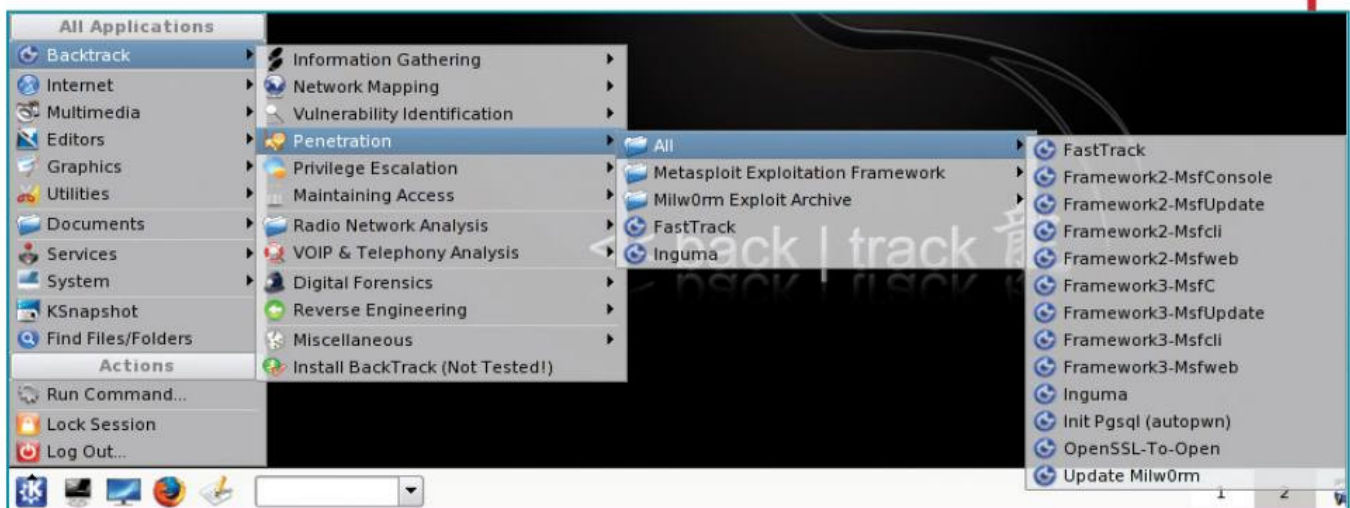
All Applications
Backtrack
Internet
Multimedia
Editors
Graphics
Utilities
Documents
Services
System
KSnapshot
Find Files/Folders
Actions
Run Command...
Lock Session
Log Out...

Information Gathering
Network Mapping
Vulnerability Identification
Penetration
Privilege Escalation
Maintaining Access
Radio Network Analysis
VOIP & Telephony Analysis
Digital Forensics
Reverse Engineering
Miscellaneous
Install BackTrack (Not Tested!)

All
Metasploit Exploitation Framework
Milw0rm Exploit Archive
FastTrack
Inguma

FastTrack
Framework2-MsfConsole
Framework2-MsfUpdate
Framework2-Msfcli
Framework2-Msfweb
Framework3-MsfC
Framework3-MsfUpdate
Framework3-Msfcli
Framework3-Msfweb
Inguma
Init Pgsql (autopwn)
OpenSSL-To-Open
Update Milw0rm

back | track

1 2